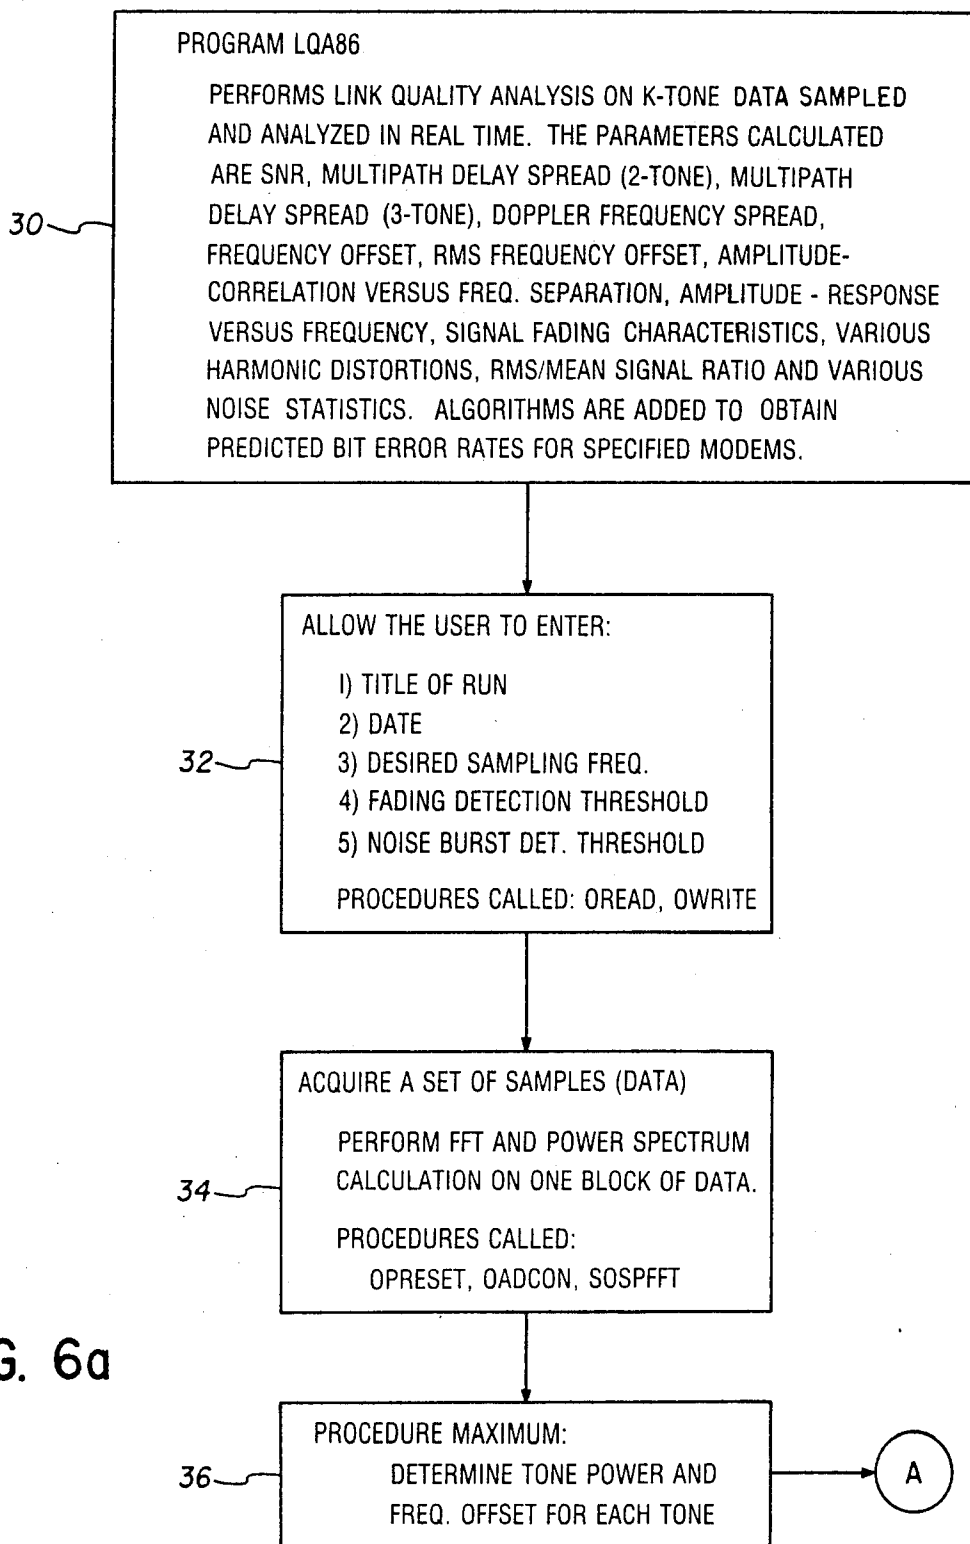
PROGRAM LQA86

PERFORMS LINK QUALITY ANALYSIS ON K-TONE DATA SAMPLED AND ANALYZED IN REAL TIME. THE PARAMETERS CALCULATED ARE SNR, MULTIPATH DELAY SPREAD (2-TONE), MULTIPATH DELAY SPREAD (3-TONE), DOPPLER FREQUENCY SPREAD, FREQUENCY OFFSET, RMS FREQUENCY OFFSET, AMPLITUDE-CORRELATION VERSUS FREQ. SEPARATION, AMPLITUDE - RESPONSE VERSUS FREQUENCY, SIGNAL FADING CHARACTERISTICS, VARIOUS HARMONIC DISTORTIONS, RMS/MEAN SIGNAL RATIO AND VARIOUS NOISE STATISTICS. ALGORITHMS ARE ADDED TO OBTAIN PREDICTED BIT ERROR RATES FOR SPECIFIED MODEMS.

30

ALLOW THE USER TO ENTER:

I) TITLE OF RUN
2) DATE
3) DESIRED SAMPLING FREQ.
4) FADING DETECTION THRESHOLD
5) NOISE BURST DET. THRESHOLD

PROCEDURES CALLED: OREAD, OWRITE

32

ACQUIRE A SET OF SAMPLES (DATA)

PERFORM FFT AND POWER SPECTRUM CALCULATION ON ONE BLOCK OF DATA.

PROCEDURES CALLED:
OPRESET, OADCON, SOSPFFT

34

G. 6a

PROCEDURE MAXIMUM:
DETERMINE TONE POWER AND FREQ. OFFSET FOR EACH TONE

36

A